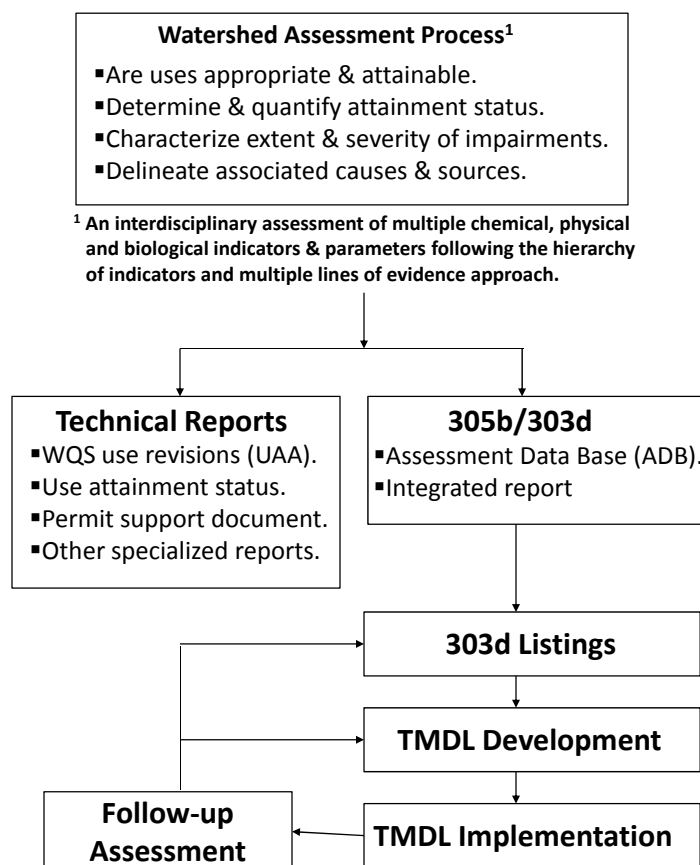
**Watershed Assessment Process$^1$**

▪Are uses appropriate & attainable.
▪Determine & quantify attainment status.
▪Characterize extent & severity of impairments.
▪Delineate associated causes & sources.

$^1$ An interdisciplinary assessment of multiple chemical, physical and biological indicators & parameters following the hierarchy of indicators and multiple lines of evidence approach.

**Technical Reports**
▪WQS use revisions (UAA).
▪Use attainment status.
▪Permit support document.
▪Other specialized reports.

**305b/303d**
▪Assessment Data Base (ADB).
▪Integrated report

**303d Listings**

**TMDL Development**

**Follow-up Assessment**

**TMDL Implementation**